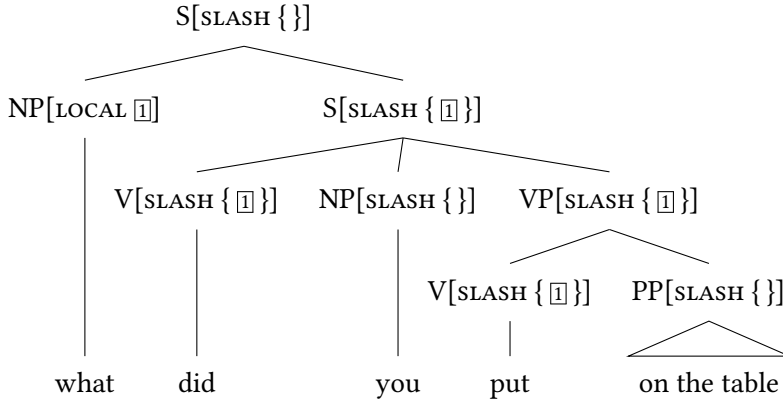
S[SLASH { }]

NP[LOCAL $\boxed{1}$]

S[SLASH { $\boxed{1}$ }]

V[SLASH { $\boxed{1}$ }]

NP[SLASH { }]

VP[SLASH { $\boxed{1}$ }]

V[SLASH { $\boxed{1}$ }]

PP[SLASH { }]

what did you put on the table